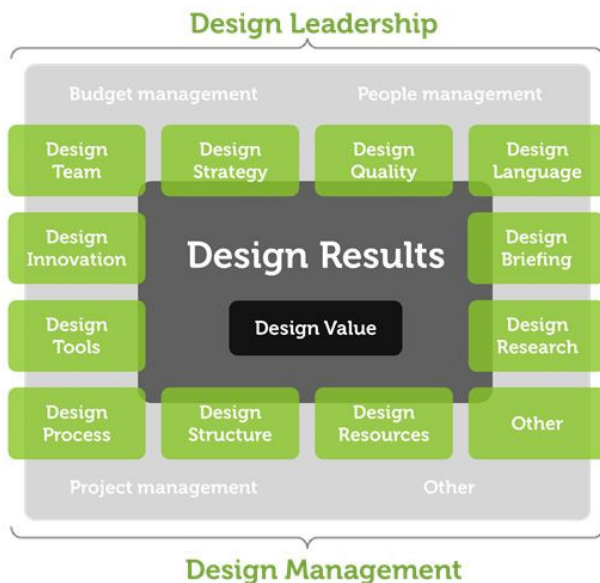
Design Leadership

Budget management

People management

Design Team

Design Strategy

Design Quality

Design Language

Design Innovation

Design Results

Design Briefing

Design Tools

Design Value

Design Research

Design Process

Design Structure

Design Resources

Other

Project management

Other

Design Management